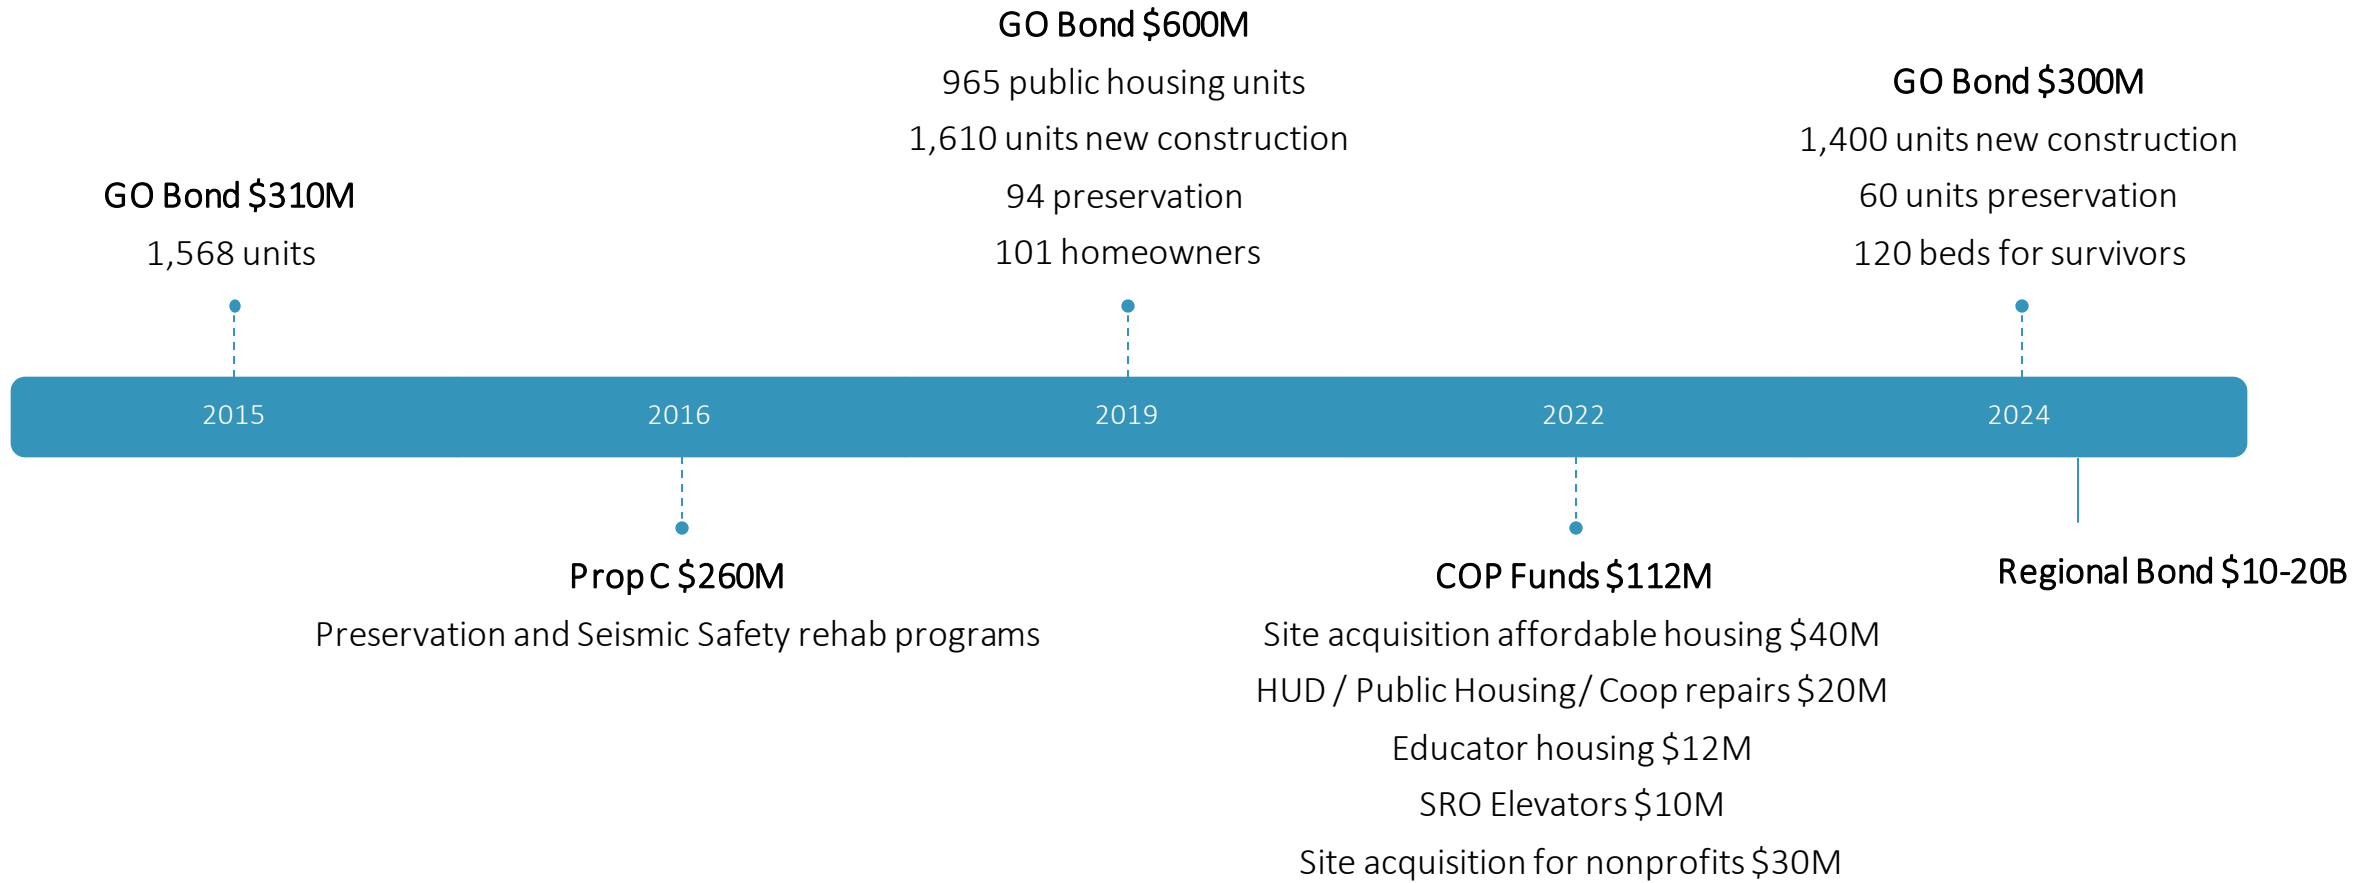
GO Bond \$310M
1,568 units

GO Bond \$600M
965 public housing units
1,610 units new construction
94 preservation
101 homeowners

GO Bond \$300M
1,400 units new construction
60 units preservation
120 beds for survivors

2015 2016 2019 2022 2024

Prop C \$260M
Preservation and Seismic Safety rehab programs

COP Funds \$112M
Site acquisition affordable housing \$40M
HUD / Public Housing/ Coop repairs \$20M
Educator housing \$12M
SRO Elevators \$10M
Site acquisition for nonprofits \$30M

Regional Bond \$10-20B